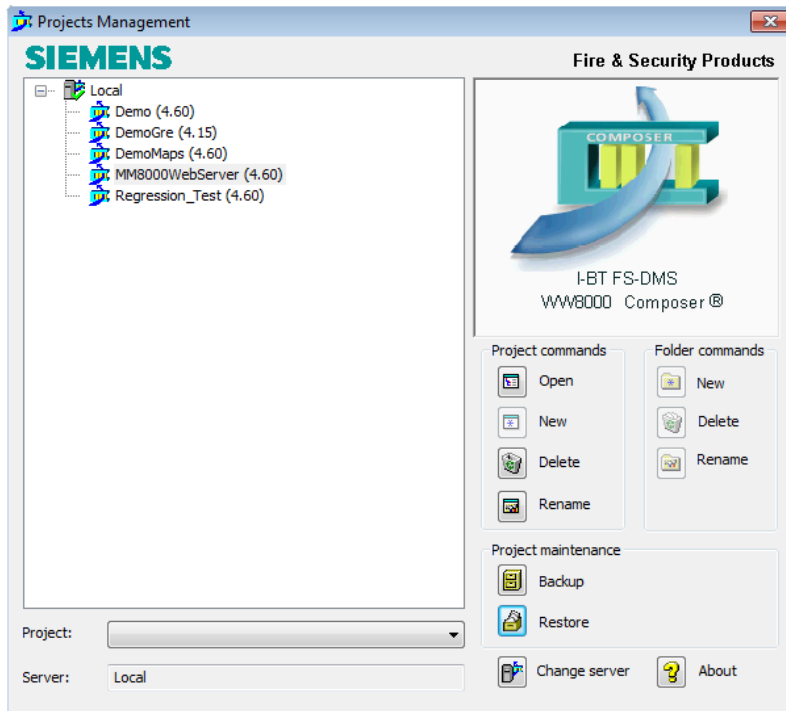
Projects Management

SIEMENS

Fire & Security Products

Local
Demo (4.60)
DemoGre (4.15)
DemoMaps (4.60)
MM8000WebServer (4.60)
Regression_Test (4.60)

COMPOSER

I-BT FS-DMS
WW8000 Composer ®

Project commands
Open
New
Delete
Rename

Folder commands
New
Delete
Rename

Project maintenance
Backup
Restore

Project:

Server: Local

Change server
About